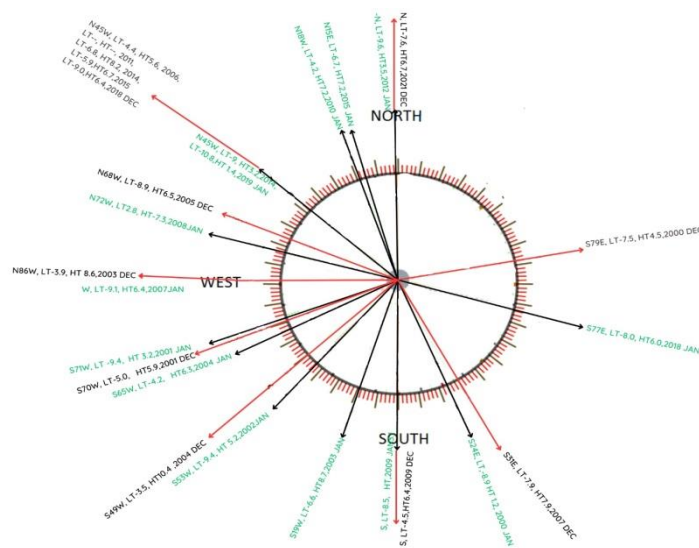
N45W, LT-4.4, HT5.6, 2006,
LT--, HT--, 2011,
LT-6.8, HT6.2, 2014,
LT-5.9,HT6.7,2015
LT-9.0,HT6.4,2018 DEC

N18W, LT-4.2, HT7.2,2010 JAN
N5E, LT-6.7, HT7.2,2015 JAN
-N, LT-9.6, HT5.5,2012 JAN
N, LT-7.6, HT6.7,2021 DEC

NORTH

N45W, LT-9, HT5.9,2017,
LT-10.8,HT1.4,2019 JAN

N68W, LT-8.9, HT6.5,2005 DEC

N72W, LT2.8, HT-7.3,2008JAN

S79E, LT-7.5, HT4.5,2000 DEC

N86W, LT-3.9, HT 8.6,2003 DEC

WEST

W, LT-9.1, HT6.4,2007JAN

S77E, LT-8.0, HT6.0,2018 JAN

S71W, LT -9.4, HT 3.2,2001 JAN
S70W, LT-5.0, HT5.9,2001 DEC
S65W, LT-4.2, HT6.3,2004 JAN

S55W, LT-9.4, HT 5.2,2002JAN
S49W, LT-3.5, HT10.4 ,2004 DEC

SOUTH

S19W, LT-6.6, HT6.7,2003 JAN
S, LT-8.5, HT,2009 JAN
S, LT-4.5,HT6.4,2009 DEC
S24E, LT-8.9 HT 1.2, 2000 JAN
S31E, LT-7.9, HT7.9,2007 DEC